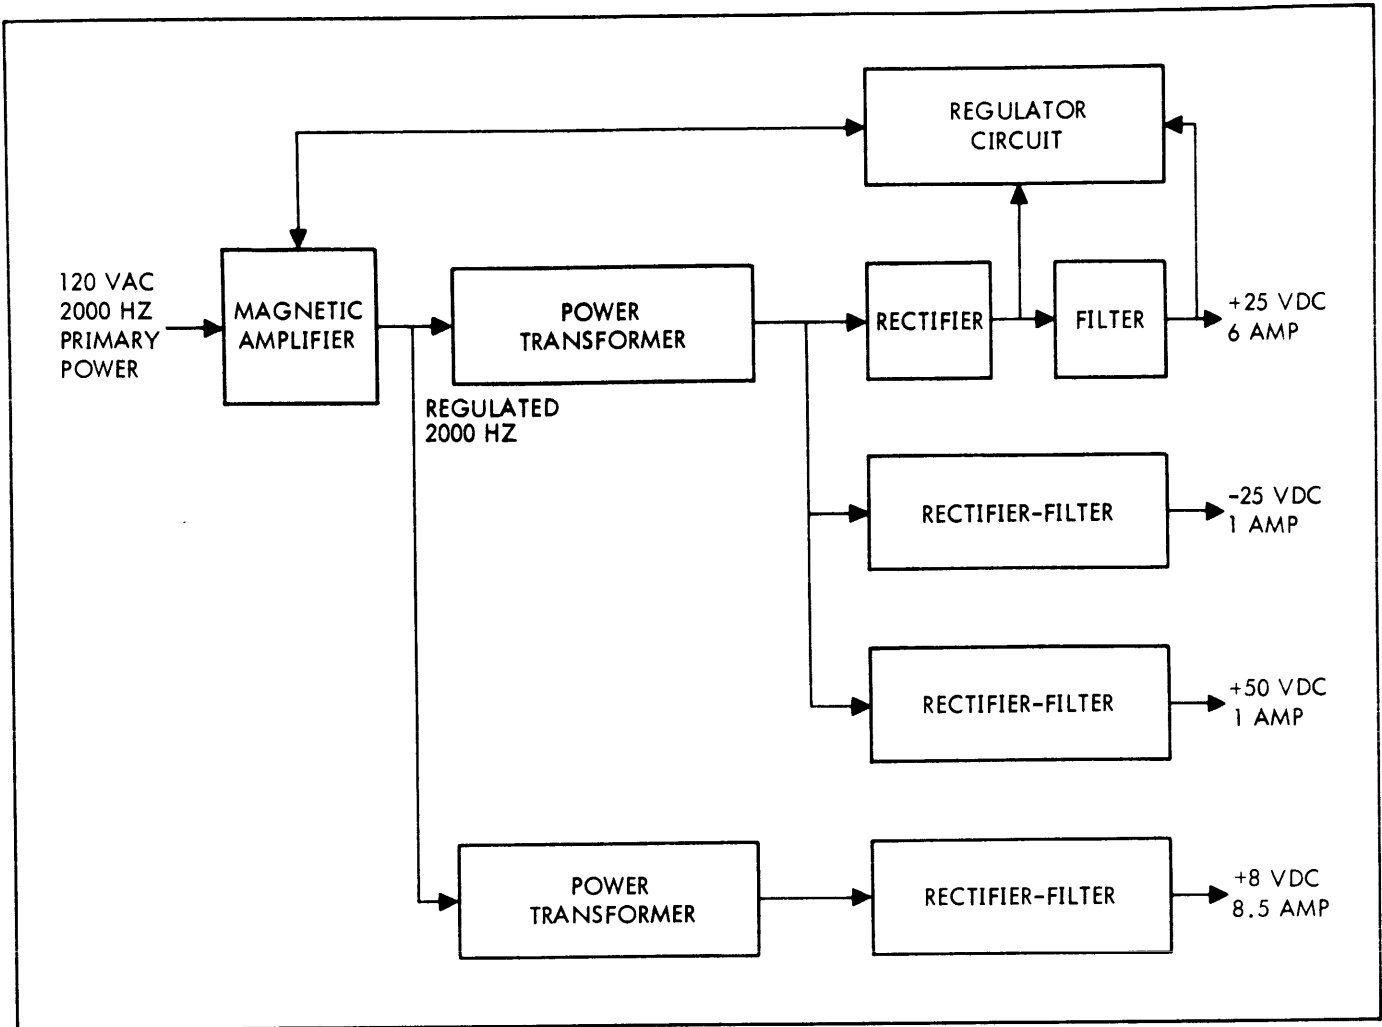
REGULATOR CIRCUIT

120 VAC
2000 HZ
PRIMARY
POWER

MAGNETIC AMPLIFIER

POWER TRANSFORMER

REGULATED
2000 HZ

RECTIFIER

FILTER

+25 VDC
6 AMP

RECTIFIER-FILTER

-25 VDC
1 AMP

RECTIFIER-FILTER

+50 VDC
1 AMP

POWER TRANSFORMER

RECTIFIER-FILTER

+8 VDC
8.5 AMP